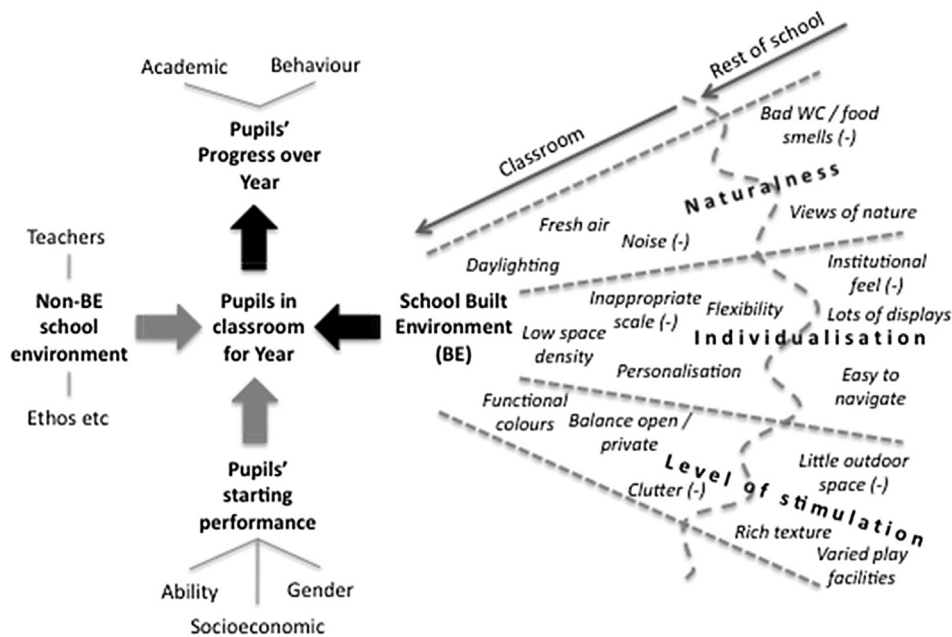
Academic

Behaviour

Pupils' Progress over Year

Teachers

Non-BE school environment

Ethos etc

Pupils in classroom for Year

Pupils' starting performance

Ability

Gender

Socioeconomic

School Built Environment (BE)

Rest of school

Classroom

Bad WC / food smells (-)

Naturalness

Fresh air

Noise (-)

Views of nature

Daylighting

Institutional feel (-)

Inappropriate scale (-)

Flexibility

Lots of displays

Low space density

Individualisation

Personalisation

Easy to navigate

Functional colours

Balance open / private

Level of stimulation

Little outdoor space (-)

Clutter (-)

Rich texture

Varied play facilities